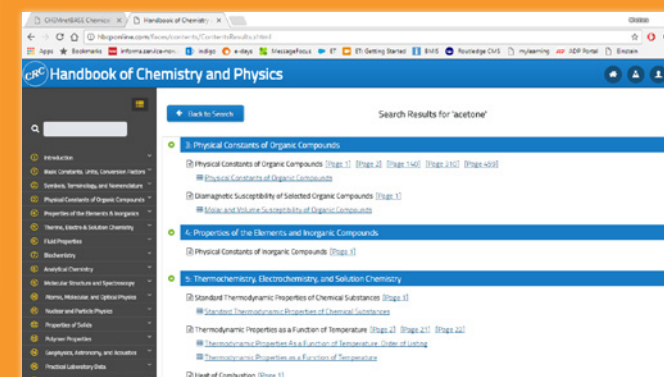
CHEMnetBASE Chemica ×
Handbook of Chemistry ×
Globus
hbcponline.com/faces/contents/ContentsResults.xhtml
Apps
Bookmarks
informa.service-now
indigo
e-days
MessageFocus
ET
ETI Getting Started
BMS
Routledge CMS
mylearning
ADP Portal
Einstein

CRC Handbook of Chemistry and Physics

Introduction
Basic Constants, Units, Conversion Factors
Symbols, Terminology, and Nomenclature
Physical Constants of Organic Compounds
Properties of the Elements & Inorganic
Thermo, Electro & Solution Chemistry
Fluid Properties
Biochemistry
Analytical Chemistry
Molecular Structure and Spectroscopy
Atomic, Molecular, and Optical Physics
Nuclear and Particle Physics
Properties of Solids
Polymer Properties
Geophysics, Astronomy, and Acoustics
Practical Laboratory Data

Back to Search

Search Results for 'acetone'

3: Physical Constants of Organic Compounds

Physical Constants of Organic Compounds [Page 1] [Page 2] [Page 140] [Page 310] [Page 493]
Physical Constants of Organic Compounds

Diamagnetic Susceptibility of Selected Organic Compounds [Page 1]
Molar and Volume Susceptibility of Organic Compounds

4: Properties of the Elements and Inorganic Compounds

Physical Constants of Inorganic Compounds [Page 1]

5: Thermochemistry, Electrochemistry, and Solution Chemistry

Standard Thermodynamic Properties of Chemical Substances [Page 1]
Standard Thermodynamic Properties of Chemical Substances

Thermodynamic Properties as a Function of Temperature [Page 2] [Page 21] [Page 22]
Thermodynamic Properties As a Function of Temperature, Order of Listing
Thermodynamic Properties as a Function of Temperature

Heat of Combustion [Page 1]